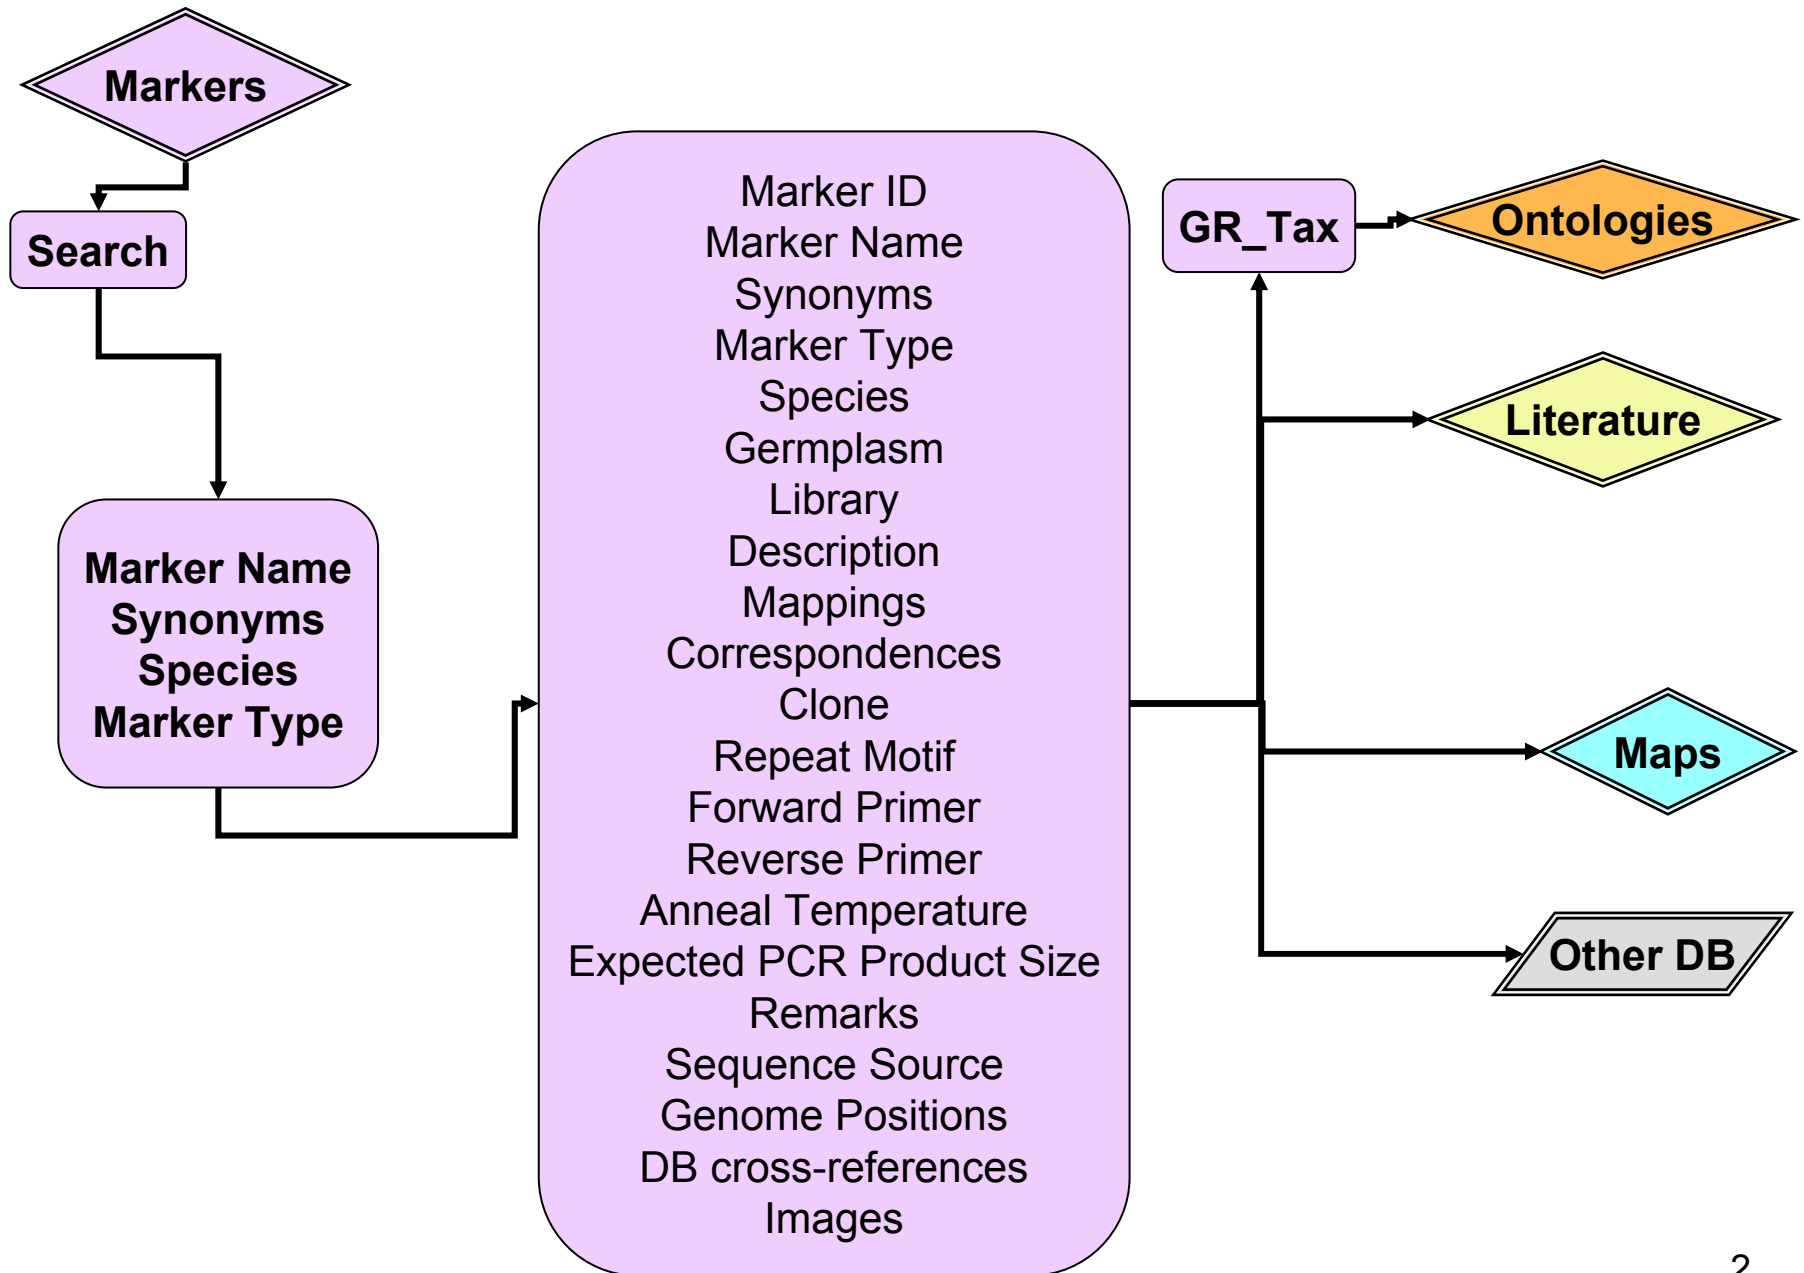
Markers

Search

Marker Name
Synonyms
Species
Marker Type

Marker ID
Marker Name
Synonyms
Marker Type
Species
Germplasm
Library
Description
Mappings
Correspondences
Clone
Repeat Motif
Forward Primer
Reverse Primer
Anneal Temperature
Expected PCR Product Size
Remarks
Sequence Source
Genome Positions
DB cross-references
Images

GR_Tax

Ontologies

Literature

Maps

Other DB

2